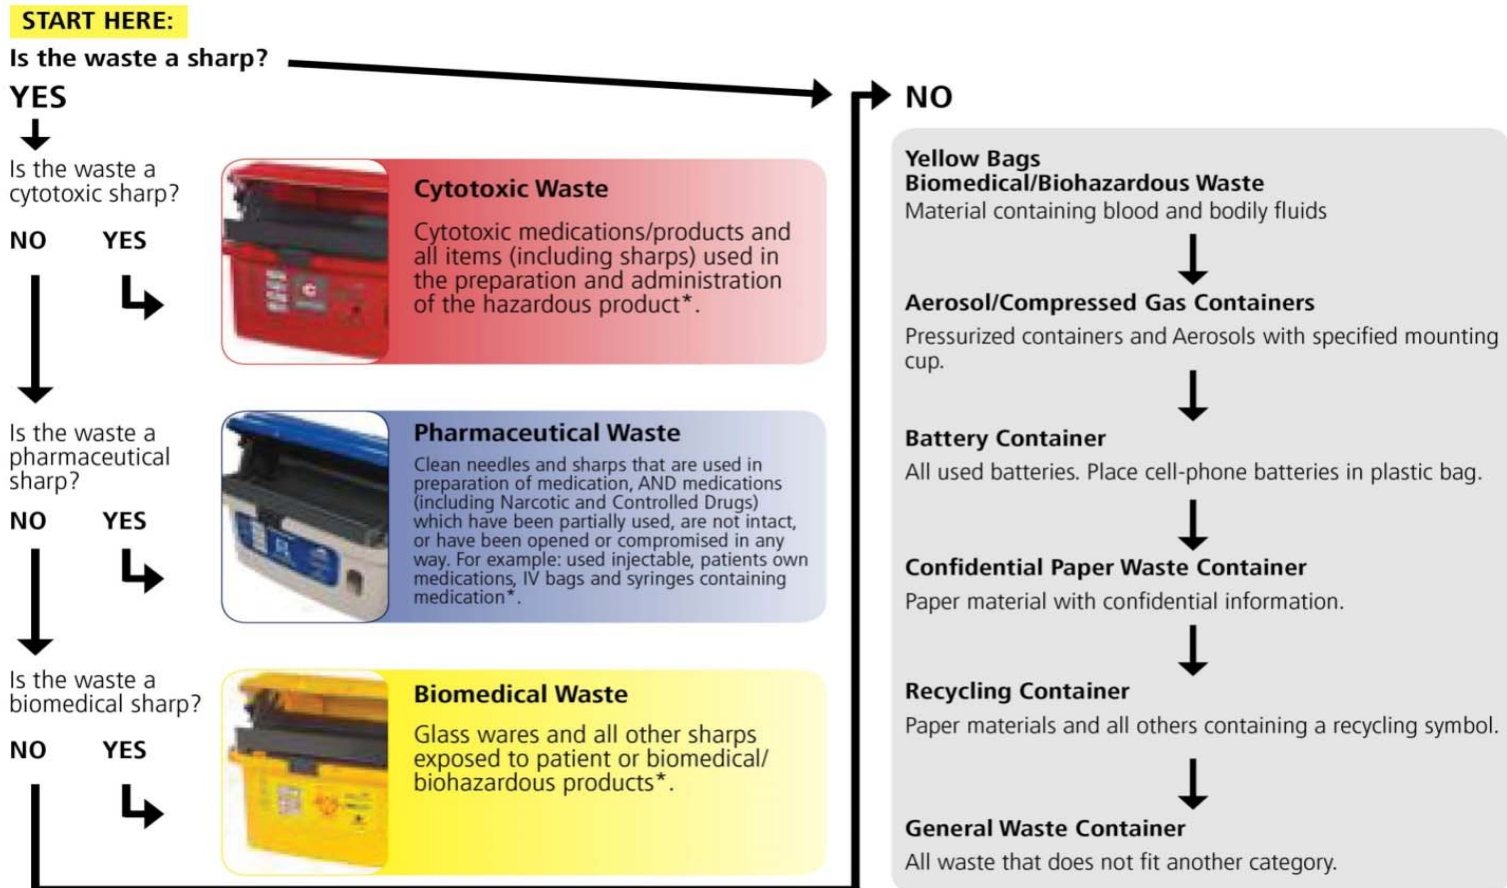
START HERE:

Is the waste a sharp?

YES

Is the waste a cytotoxic sharp?

NO YES

Cytotoxic Waste

Cytotoxic medications/products and all items (including sharps) used in the preparation and administration of the hazardous product*.

Is the waste a pharmaceutical sharp?

NO YES

Pharmaceutical Waste

Clean needles and sharps that are used in preparation of medication, AND medications (including Narcotic and Controlled Drugs) which have been partially used, are not intact, or have been opened or compromised in any way. For example: used injectable, patients own medications, IV bags and syringes containing medication*.

Is the waste a biomedical sharp?

NO YES

Biomedical Waste

Glass wares and all other sharps exposed to patient or biomedical/ biohazardous products*.

NO

Yellow Bags
Biomedical/Biohazardous Waste
Material containing blood and bodily fluids

Aerosol/Compressed Gas Containers
Pressurized containers and Aerosols with specified mounting cup.

Battery Container
All used batteries. Place cell-phone batteries in plastic bag.

Confidential Paper Waste Container
Paper material with confidential information.

Recycling Container
Paper materials and all others containing a recycling symbol.

General Waste Container
All waste that does not fit another category.